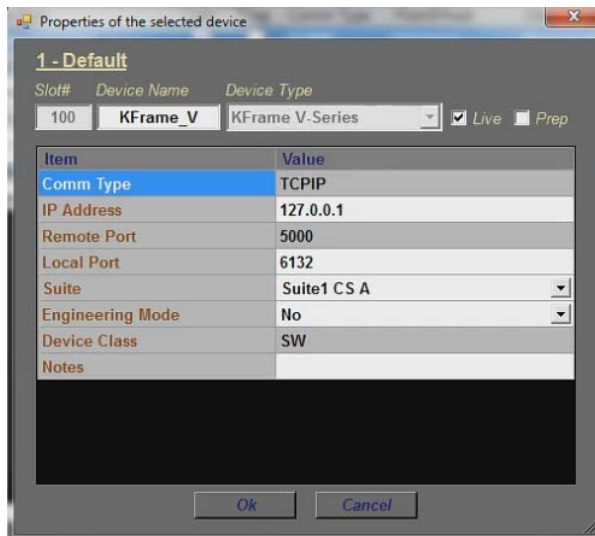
Properties of the selected device

1 - Default

Slot# Device Name Device Type

100 KFrame_V KFrame V-Series Live Prep

| Item | Value |
|---|---|
| Comm Type | TCPIP |
| IP Address | 127.0.0.1 |
| Remote Port | 5000 |
| Local Port | 6132 |
| Suite | Suite1 CS A |
| Engineering Mode | No |
| Device Class | SW |
| Notes | |

Ok Cancel